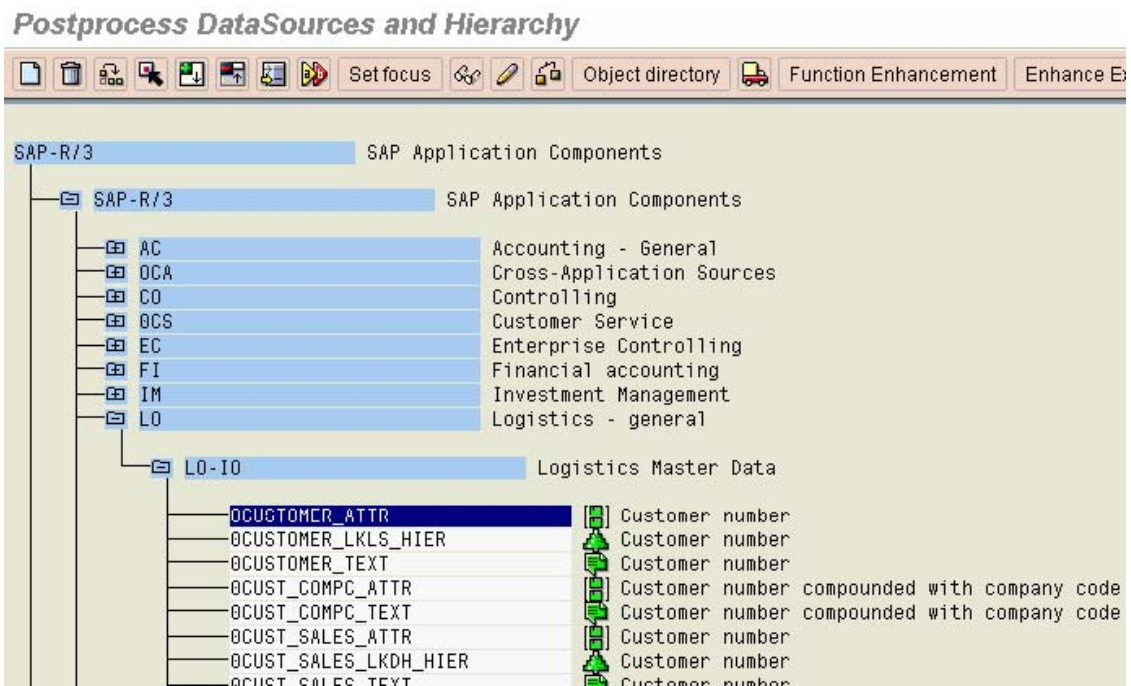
Postprocess DataSources and Hierarchy

Set focus | Object directory | Function Enhancement | Enhance E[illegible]

SAP-R/3 SAP Application Components

SAP-R/3 SAP Application Components

AC Accounting - General
0CA Cross-Application Sources
CO Controlling
0CS Customer Service
EC Enterprise Controlling
FI Financial accounting
IM Investment Management
LO Logistics - general

LO-IO Logistics Master Data

0CUSTOMER_ATTR Customer number
0CUSTOMER_LKLS_HIER Customer number
0CUSTOMER_TEXT Customer number
0CUST_COMPC_ATTR Customer number compounded with company code
0CUST_COMPC_TEXT Customer number compounded with company code
0CUST_SALES_ATTR Customer number
0CUST_SALES_LKDH_HIER Customer number
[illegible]